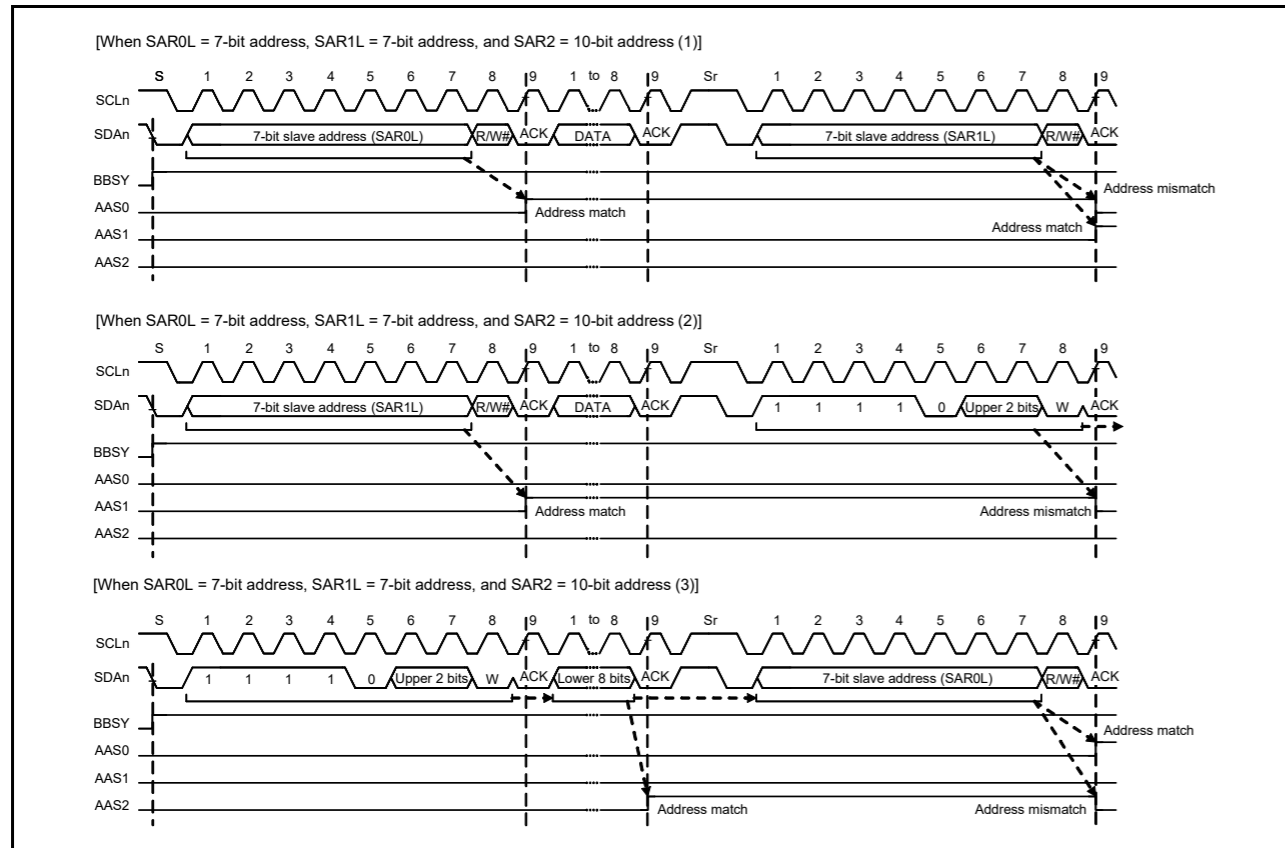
[When SAR0L = 7-bit address, SAR1L = 7-bit address, and SAR2 = 10-bit address (1)]

S 1 2 3 4 5 6 7 8 9 1 to 8 9 Sr 1 2 3 4 5 6 7 8 9

SCLn

SDAn 7-bit slave address (SAR0L) R/W# ACK DATA ACK 7-bit slave address (SAR1L) R/W# ACK

BBSY

AAS0

AAS1

AAS2

Address match

Address mismatch

Address match

[When SAR0L = 7-bit address, SAR1L = 7-bit address, and SAR2 = 10-bit address (2)]

S 1 2 3 4 5 6 7 8 9 1 to 8 9 Sr 1 2 3 4 5 6 7 8 9

SCLn

SDAn 7-bit slave address (SAR1L) R/W# ACK DATA ACK 1 1 1 1 0 Upper 2 bits W ACK

BBSY

AAS0

AAS1

AAS2

Address match

Address mismatch

[When SAR0L = 7-bit address, SAR1L = 7-bit address, and SAR2 = 10-bit address (3)]

S 1 2 3 4 5 6 7 8 9 1 to 8 9 Sr 1 2 3 4 5 6 7 8 9

SCLn

SDAn 1 1 1 1 0 Upper 2 bits W ACK Lower 8 bits ACK 7-bit slave address (SAR0L) R/W# ACK

BBSY

AAS0

AAS1

AAS2

Address match

Address match

Address mismatch